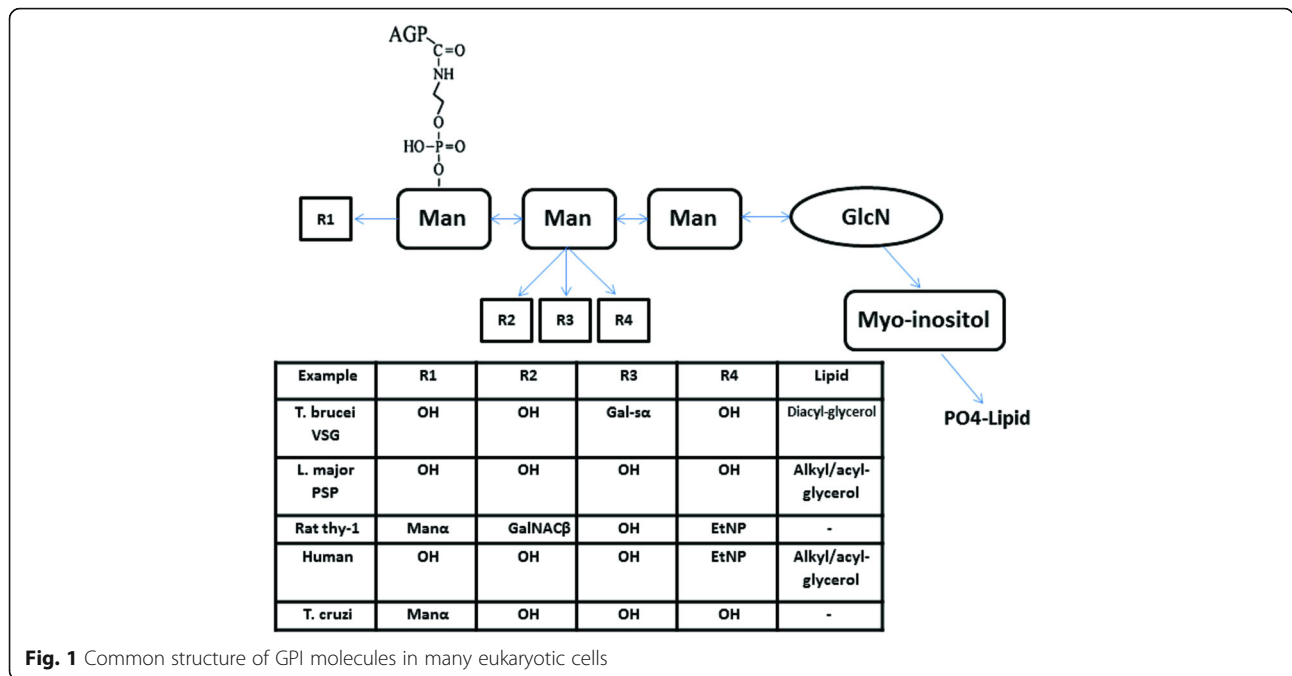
AGP
C=O
NH
O
HO–P=O
O

R1
Man
Man
Man
GlcN
R2
R3
R4
Myo-inositol
PO4-Lipid

| Example | R1 | R2 | R3 | R4 | Lipid |
|---|---|---|---|---|---|
| T. brucei VSG | OH | OH | Gal-sα | OH | Diacyl-glycerol |
| L. major PSP | OH | OH | OH | OH | Alkyl/acyl-glycerol |
| Rat thy-1 | Manα | GalNACβ | OH | EtNP | - |
| Human | OH | OH | OH | EtNP | Alkyl/acyl-glycerol |
| T. cruzi | Manα | OH | OH | OH | - |

**Fig. 1** Common structure of GPI molecules in many eukaryotic cells